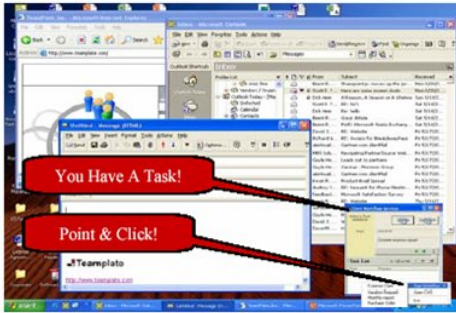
You Have A Task!

Point & Click!

Teamplato

http://www.teamplato.com

Inbox - Microsoft Outlook

Outlook Shortcuts

Inbox

Outlook Today

Calendar

Contacts

Messages

Reply

Reply to All

Forward

Send/Receive

Find

Organize

From

Subject

Received

Back

Search

Address http://www.teamplato.com

File Edit View Favorites Tools Help

Untitled - Message (HTML)

File Edit View Insert Format Tools Actions Help

Send

Options...

start

Inbox - Microsoft Out...

Untitled - Message (H...

TeamPlato, Inc. - Mi...

Microsoft PowerPoint...